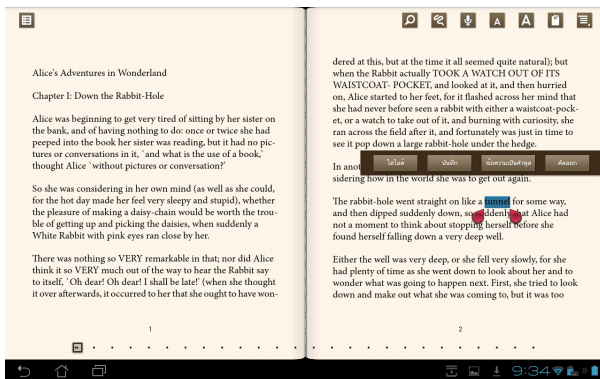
Alice's Adventures in Wonderland

Chapter I: Down the Rabbit-Hole

Alice was beginning to get very tired of sitting by her sister on the bank, and of having nothing to do: once or twice she had peeped into the book her sister was reading, but it had no pictures or conversations in it, `and what is the use of a book,' thought Alice `without pictures or conversation?'

So she was considering in her own mind (as well as she could, for the hot day made her feel very sleepy and stupid), whether the pleasure of making a daisy-chain would be worth the trouble of getting up and picking the daisies, when suddenly a White Rabbit with pink eyes ran close by her.

There was nothing so VERY remarkable in that; nor did Alice think it so VERY much out of the way to hear the Rabbit say to itself, `Oh dear! Oh dear! I shall be late!' (when she thought it over afterwards, it occurred to her that she ought to have won-

1

dered at this, but at the time it all seemed quite natural); but when the Rabbit actually TOOK A WATCH OUT OF ITS WAISTCOAT- POCKET, and looked at it, and then hurried on, Alice started to her feet, for it flashed across her mind that she had never before seen a rabbit with either a waistcoat-pocket, or a watch to take out of it, and burning with curiosity, she ran across the field after it, and fortunately was just in time to see it pop down a large rabbit-hole under the hedge.

In anot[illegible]
sidering how in the world she was to get out again.

ไฮไลต์ บันทึก ข้อความเป็นคำพูด คัดลอก

The rabbit-hole went straight on like a tunnel for some way, and then dipped suddenly down, so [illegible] Alice had not a moment to think about stopping herself before she found herself falling down a very deep well.

Either the well was very deep, or she fell very slowly, for she had plenty of time as she went down to look about her and to wonder what was going to happen next. First, she tried to look down and make out what she was coming to, but it was too

2

9:34